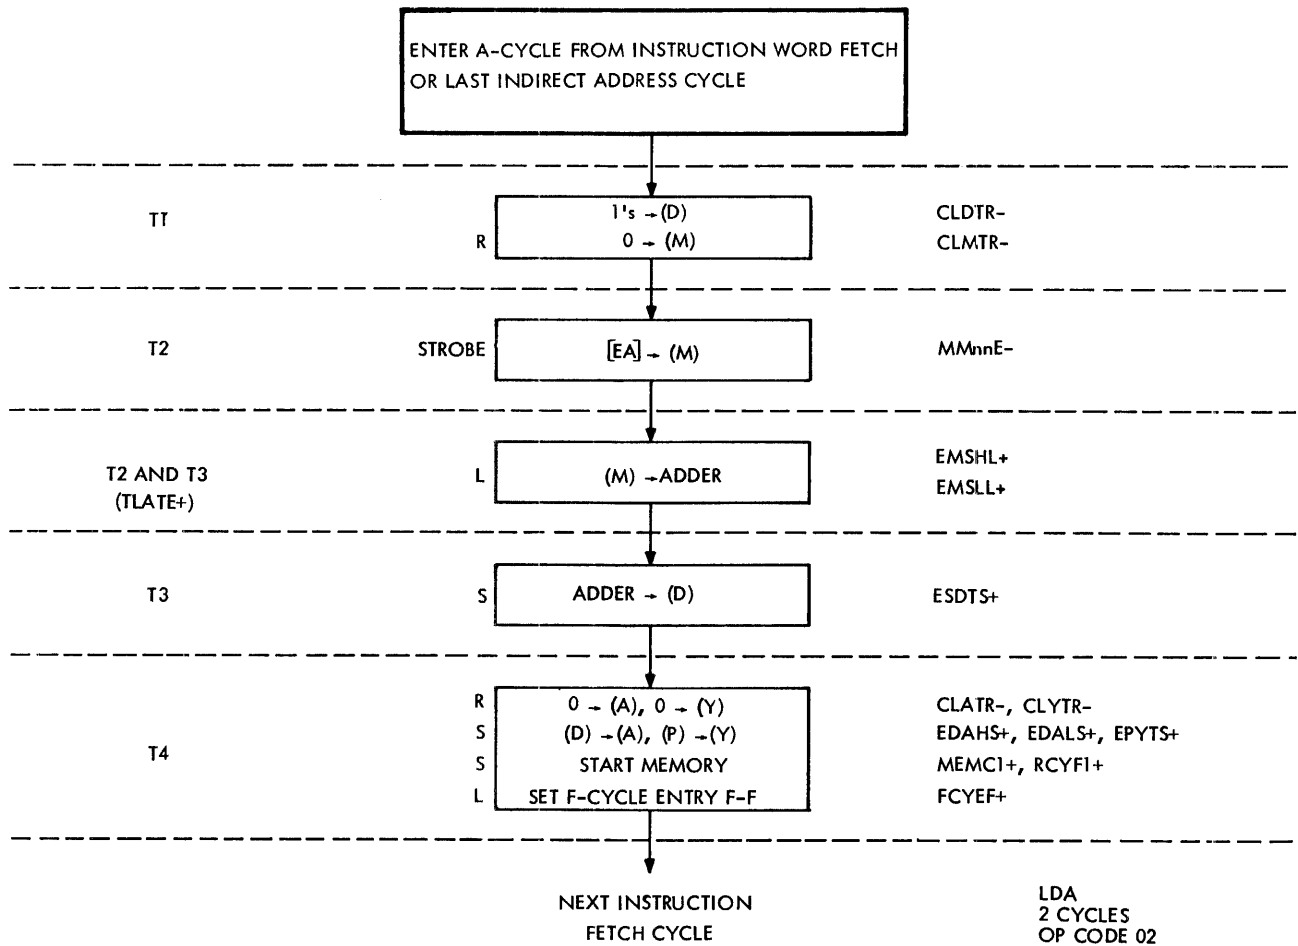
ENTER A-CYCLE FROM INSTRUCTION WORD FETCH OR LAST INDIRECT ADDRESS CYCLE

TT
R
1's $\rightarrow$ (D)
0 $\rightarrow$ (M)
CLDTR-
CLMTR-

T2
STROBE
[EA] $\rightarrow$ (M)
MMnnE-

T2 AND T3
(TLATE+)
L
(M) $\rightarrow$ADDER
EMSHL+
EMSLL+

T3
S
ADDER $\rightarrow$ (D)
ESDTS+

T4
R
S
S
L
0 $\rightarrow$ (A), 0 $\rightarrow$ (Y)
(D) $\rightarrow$(A), (P) $\rightarrow$(Y)
START MEMORY
SET F-CYCLE ENTRY F-F
CLATR-, CLYTR-
EDAHS+, EDALS+, EPYTS+
MEMC1+, RCYF1+
FCYEF+

NEXT INSTRUCTION
FETCH CYCLE

LDA
2 CYCLES
OP CODE 02